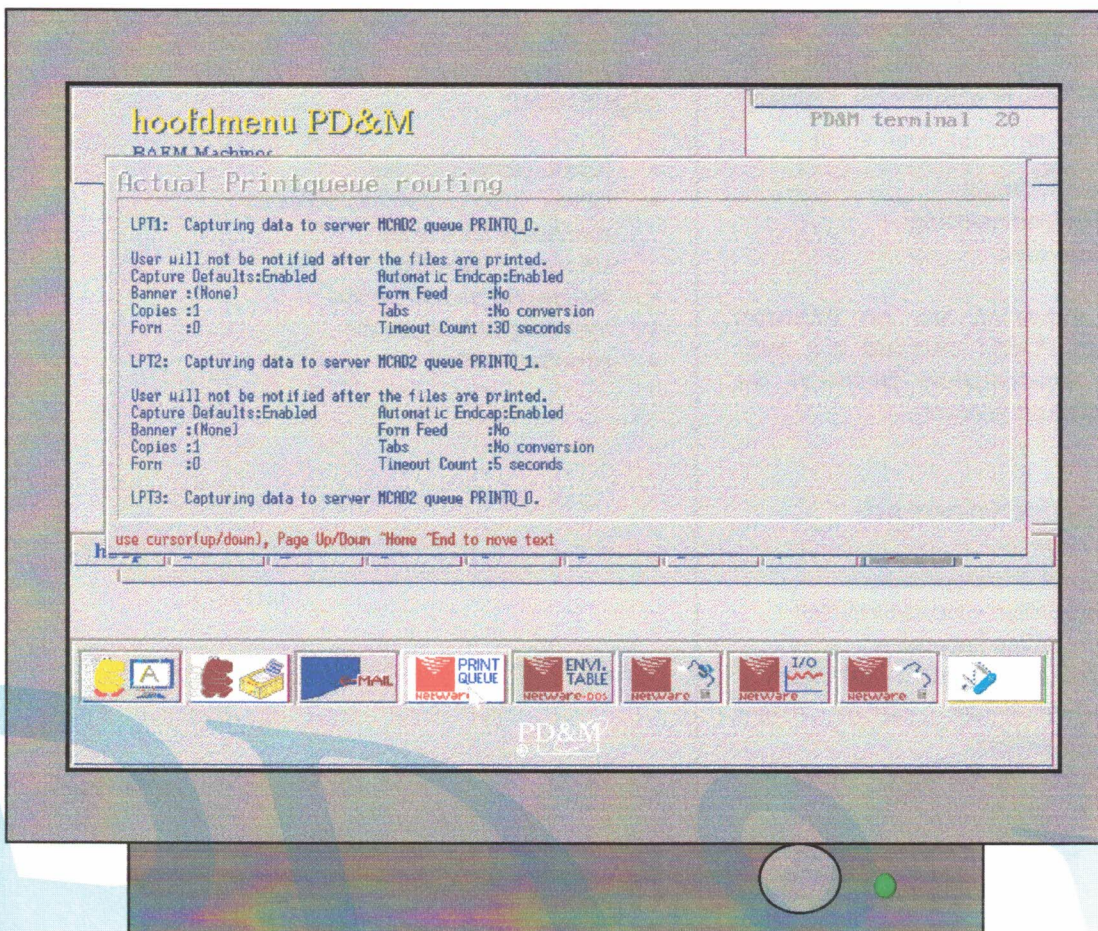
hoofdmenu PD&M

B&RM Machines

PD&M terminal 20

Actual Printqueue routing

LPT1: Capturing data to server MCAD2 queue PRINTQ_0.

User will not be notified after the files are printed.
Capture Defaults:Enabled Automatic Endcap:Enabled
Banner :(None) Form Feed :No
Copies :1 Tabs :No conversion
Form :0 Timeout Count :30 seconds

LPT2: Capturing data to server MCAD2 queue PRINTQ_1.

User will not be notified after the files are printed.
Capture Defaults:Enabled Automatic Endcap:Enabled
Banner :(None) Form Feed :No
Copies :1 Tabs :No conversion
Form :0 Timeout Count :5 seconds

LPT3: Capturing data to server MCAD2 queue PRINTQ_0.

use cursor(up/down), Page Up/Down ^Home ^End to move text

E-MAIL

PRINT QUEUE NetWare

ENVI. TABLE NetWare-DOS

NetWare

I/O NetWare

NetWare

PD&M